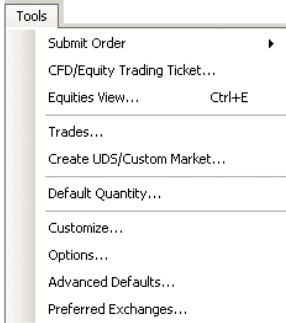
Tools

Submit Order

CFD/Equity Trading Ticket...

Equities View... Ctrl+E

Trades...

Create UDS/Custom Market...

Default Quantity...

Customize...

Options...

Advanced Defaults...

Preferred Exchanges...